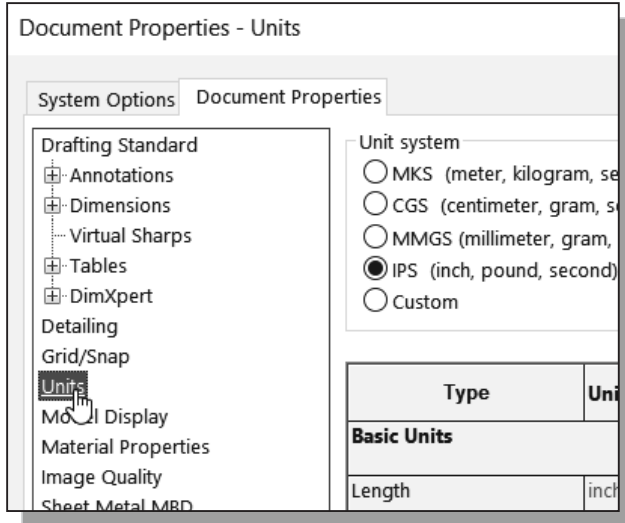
Document Properties - Units

System Options | Document Properties

Drafting Standard
Annotations
Dimensions
Virtual Sharps
Tables
DimXpert
Detailing
Grid/Snap
Units
Mo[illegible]l Display
Material Properties
Image Quality
Sheet Metal MBD

Unit system
MKS (meter, kilogram, se
CGS (centimeter, gram, s
MMGS (millimeter, gram,
IPS (inch, pound, second)
Custom

| Type | Uni |
|---|---|
| **Basic Units** | |
| Length | inch |